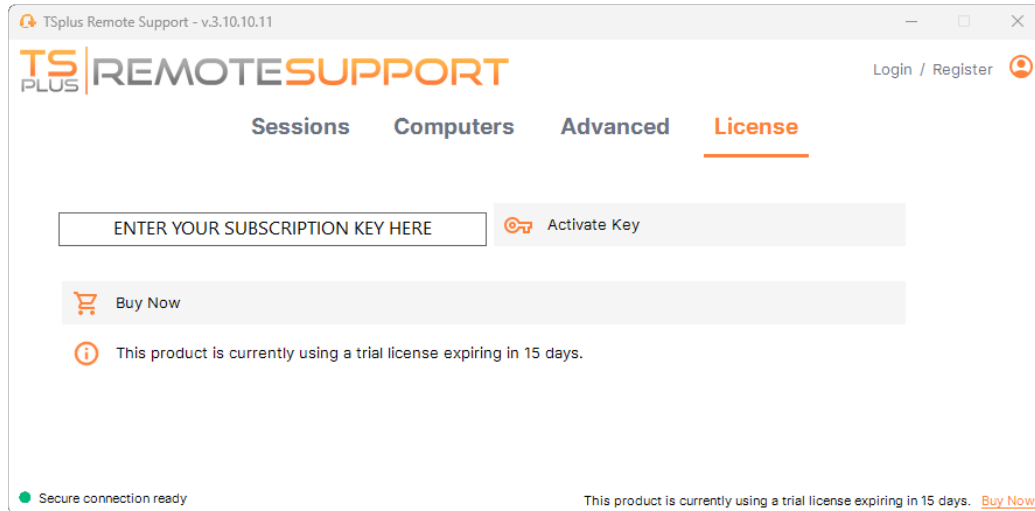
TSplus Remote Support - v.3.10.10.11

TS PLUS REMOTESUPPORT

Login / Register

Sessions Computers Advanced License

ENTER YOUR SUBSCRIPTION KEY HERE

Activate Key

Buy Now

This product is currently using a trial license expiring in 15 days.

Secure connection ready

This product is currently using a trial license expiring in 15 days. Buy Now